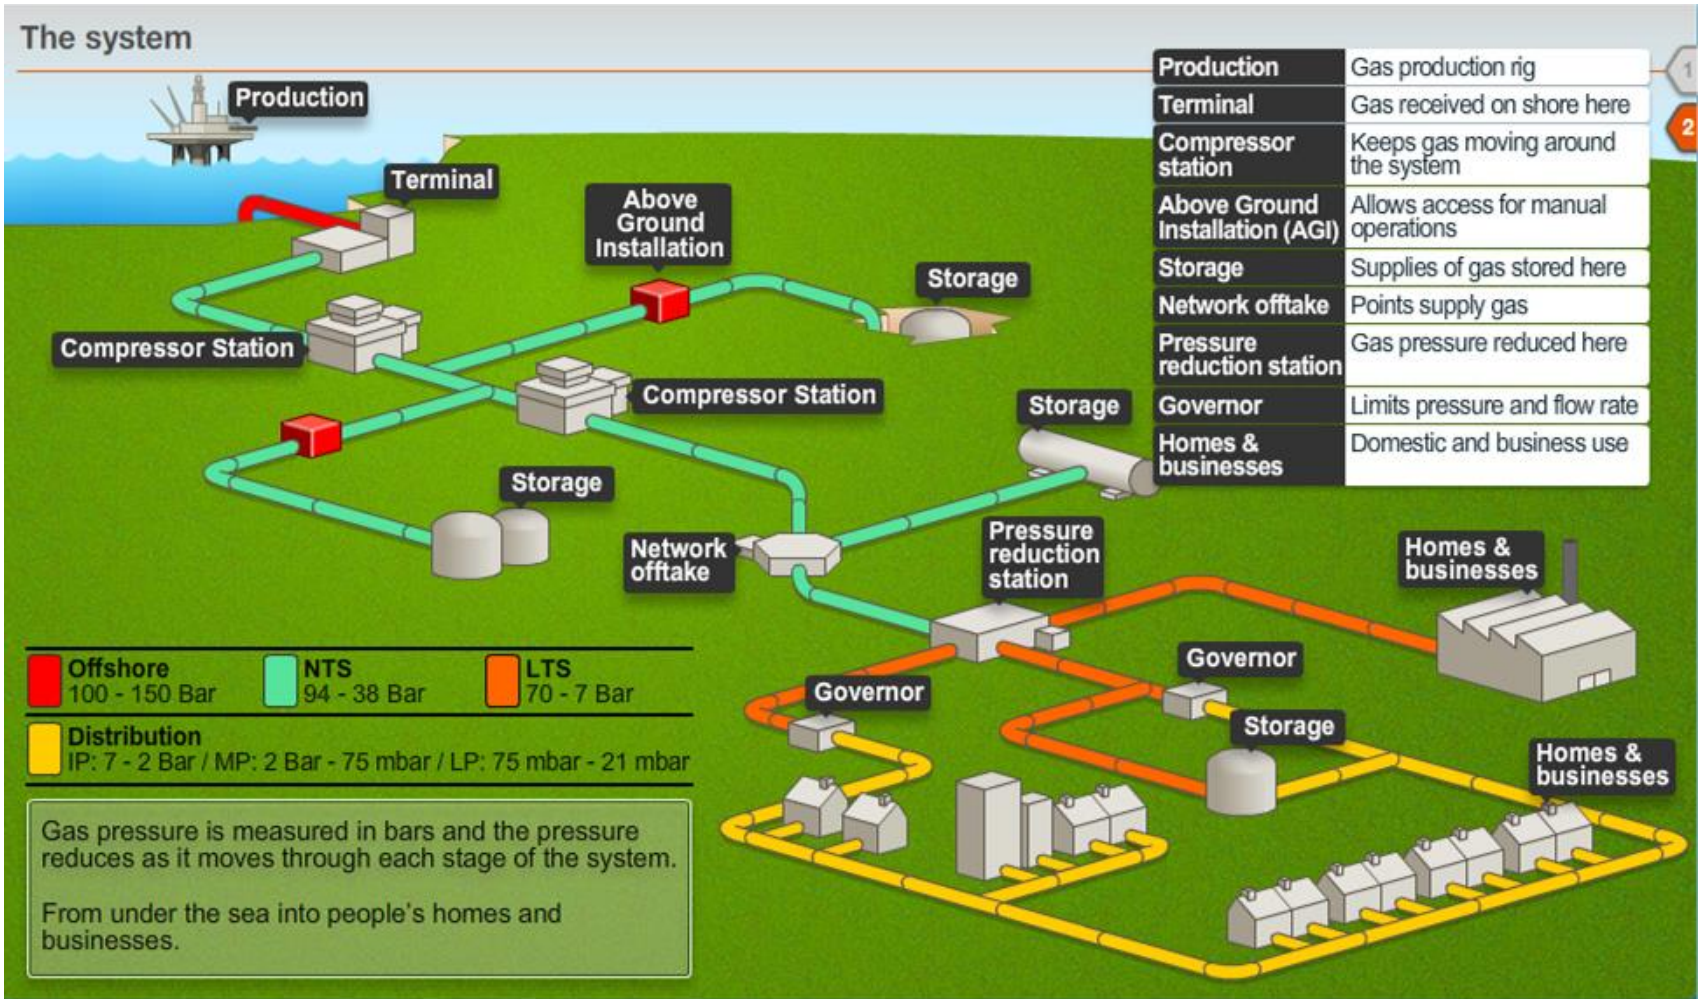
The system

| Production | Gas production rig |
|---|---|
| Terminal | Gas received on shore here |
| Compressor station | Keeps gas moving around the system |
| Above Ground Installation (AGI) | Allows access for manual operations |
| Storage | Supplies of gas stored here |
| Network offtake | Points supply gas |
| Pressure reduction station | Gas pressure reduced here |
| Governor | Limits pressure and flow rate |
| Homes & businesses | Domestic and business use |

1

2

Production

Terminal

Above Ground Installation

Storage

Compressor Station

Compressor Station

Storage

Storage

Network offtake

Pressure reduction station

Homes & businesses

Governor

Governor

Storage

Homes & businesses

Offshore
100 - 150 Bar

NTS
94 - 38 Bar

LTS
70 - 7 Bar

Distribution
IP: 7 - 2 Bar / MP: 2 Bar - 75 mbar / LP: 75 mbar - 21 mbar

Gas pressure is measured in bars and the pressure reduces as it moves through each stage of the system.

From under the sea into people's homes and businesses.